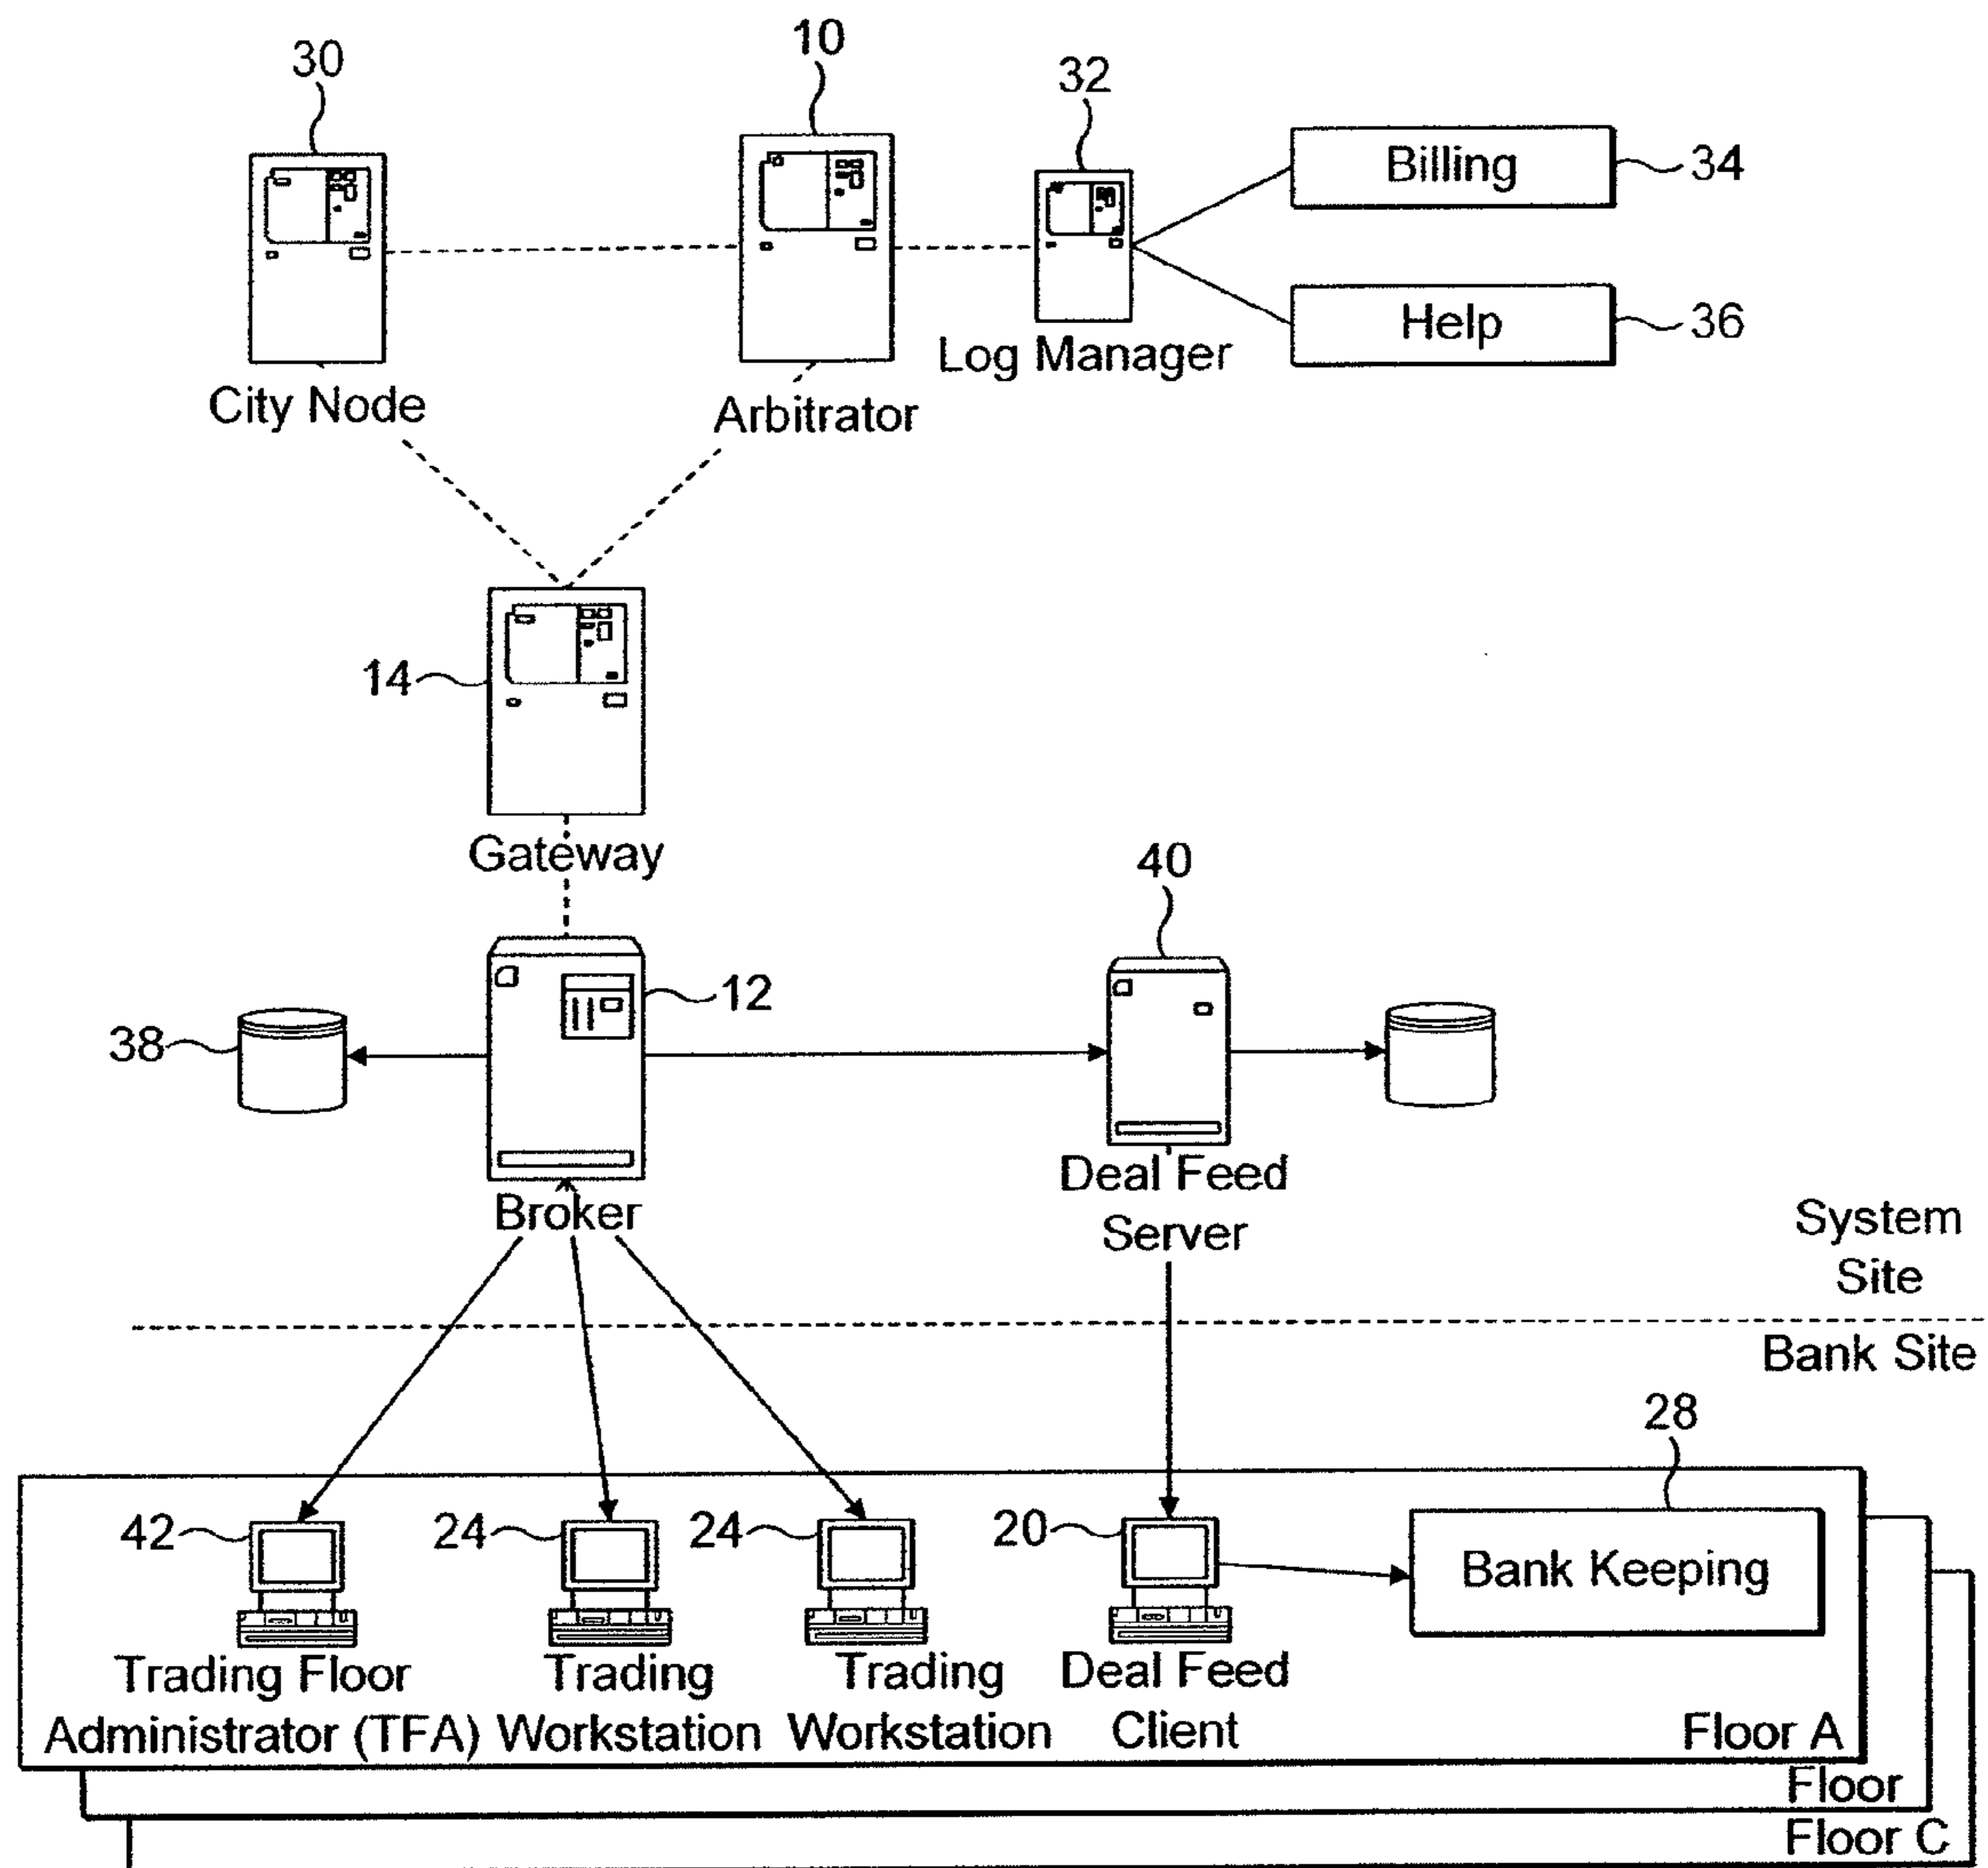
30
10
32
Billing
34
Help
36
Log Manager
City Node
Arbitrator
14
Gateway
40
12
38
Broker
Deal Feed Server
System Site
Bank Site
28
42
24
24
20
Bank Keeping
Trading Floor Administrator (TFA)
Trading Workstation
Trading Workstation
Deal Feed Client
Floor A
Floor
Floor C